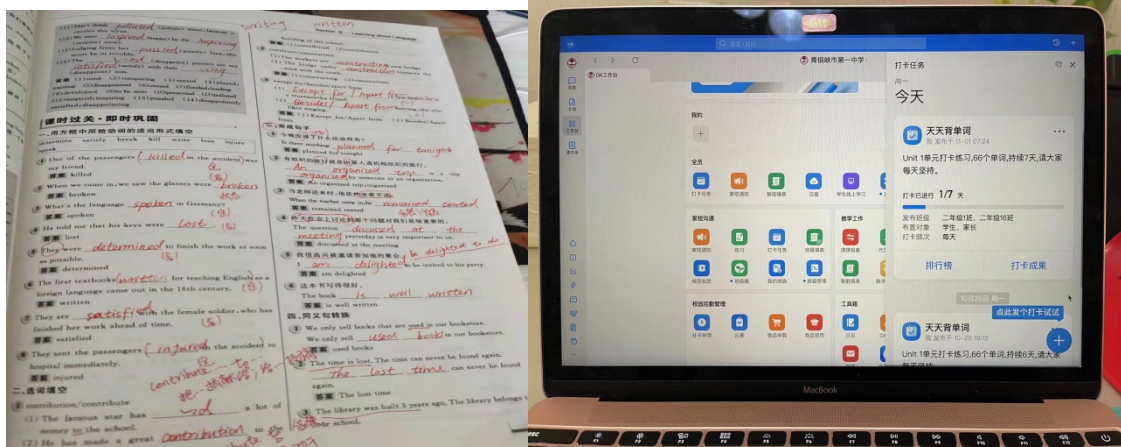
课时过关·即时巩固

一、用方框中所给动词的适当形式填空

determine satisfy break kill write lose injure

1. One of the passengers killed in the accident was my friend.
答案 killed

2. When we came in, we saw the glasses were broken.
答案 broken

3. What's the language spoken in Germany?
答案 spoken

4. He told me that his keys were lost.
答案 lost

5. They were determined to finish the work as soon as possible.
答案 determined

6. The first textbook written for teaching English as a foreign language came out in the 16th century.
答案 written

7. They are satisfied with the female soldier, who has finished her work ahead of time.
答案 satisfied

8. They sent the passengers injured in the accident to hospital immediately.
答案 injured

二、选词填空

contribution/contribute

(1) The famous star has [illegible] a lot of money to the school.

(2) He has made a great contribution to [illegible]

writing written

Section B — Learning about Language

Except for / Apart from

Besides / Apart from

planned for tonight

organized

remained seated

discussed at the meeting

am delighted to be delighted to do

is well written

四、同义句转换

We only sell books that are used in our bookstore.
We only sell used books in our bookstore.
答案 used books

The time is lost. The time can never be found again.
The lost time can never be found again.
答案 The lost time

The library was built 5 years ago. The library belongs to

青铜峡市第一中学

打卡任务
周一
今天
天天背单词
发布于 11-01 07:24
Unit 1单元打卡练习,66个单词,持续7天,请大家每天坚持。
打卡已进行 1/7 天
发布班级 二年级1班、二年级16班
布置对象 学生、家长
打卡频次 每天
排行榜
打卡成果
10月26日 周二
点此发个打卡试试
天天背单词
发布于 10-25 19:52
Unit 1单元打卡练习,66个单词,持续5天,请大家每
我的
全员
家校沟通
教学工作
校园后勤管理
工具箱
MacBook